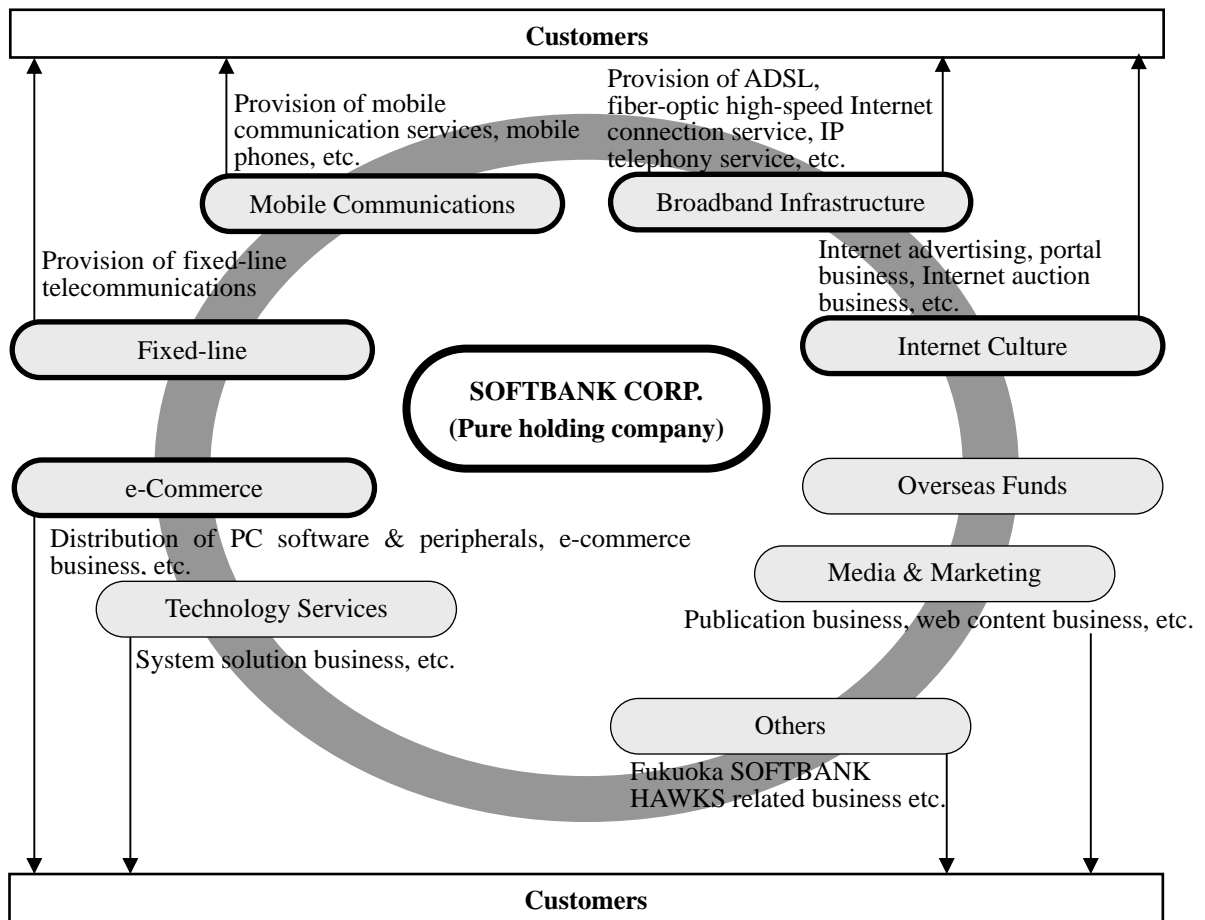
Customers

Provision of mobile communication services, mobile phones, etc.

Provision of ADSL, fiber-optic high-speed Internet connection service, IP telephony service, etc.

Mobile Communications

Broadband Infrastructure

Provision of fixed-line telecommunications

Internet advertising, portal business, Internet auction business, etc.

Fixed-line

Internet Culture

SOFTBANK CORP.
(Pure holding company)

e-Commerce

Overseas Funds

Distribution of PC software & peripherals, e-commerce business, etc.

Media & Marketing

Technology Services

Publication business, web content business, etc.

System solution business, etc.

Others

Fukuoka SOFTBANK HAWKS related business etc.

Customers